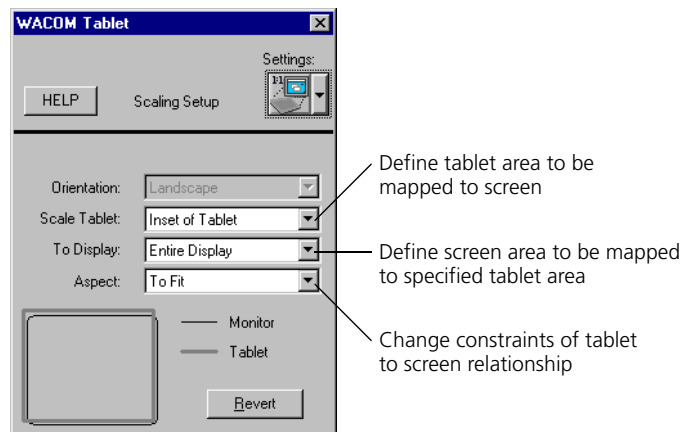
WACOM Tablet

Settings:

HELP

Scaling Setup

1:1

Orientation: Landscape

Scale Tablet: Inset of Tablet

To Display: Entire Display

Aspect: To Fit

Monitor

Tablet

Revert

Define tablet area to be mapped to screen

Define screen area to be mapped to specified tablet area

Change constraints of tablet to screen relationship